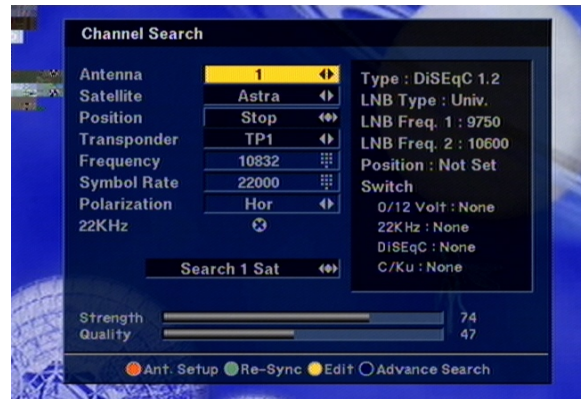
Channel Search

| | |
|---|---|
| Antenna | 1 |
| Satellite | Astra |
| Position | Stop |
| Transponder | TP1 |
| Frequency | 10832 |
| Symbol Rate | 22000 |
| Polarization | Hor |
| 22KHz | |

Search 1 Sat

Type : DiSEqC 1.2
LNB Type : Univ.
LNB Freq. 1 : 9750
LNB Freq. 2 : 10600
Position : Not Set
Switch
0/12 Volt : None
22KHz : None
DiSEqC : None
C/Ku : None

Strength 74
Quality 47

Ant. Setup Re-Sync Edit Advance Search